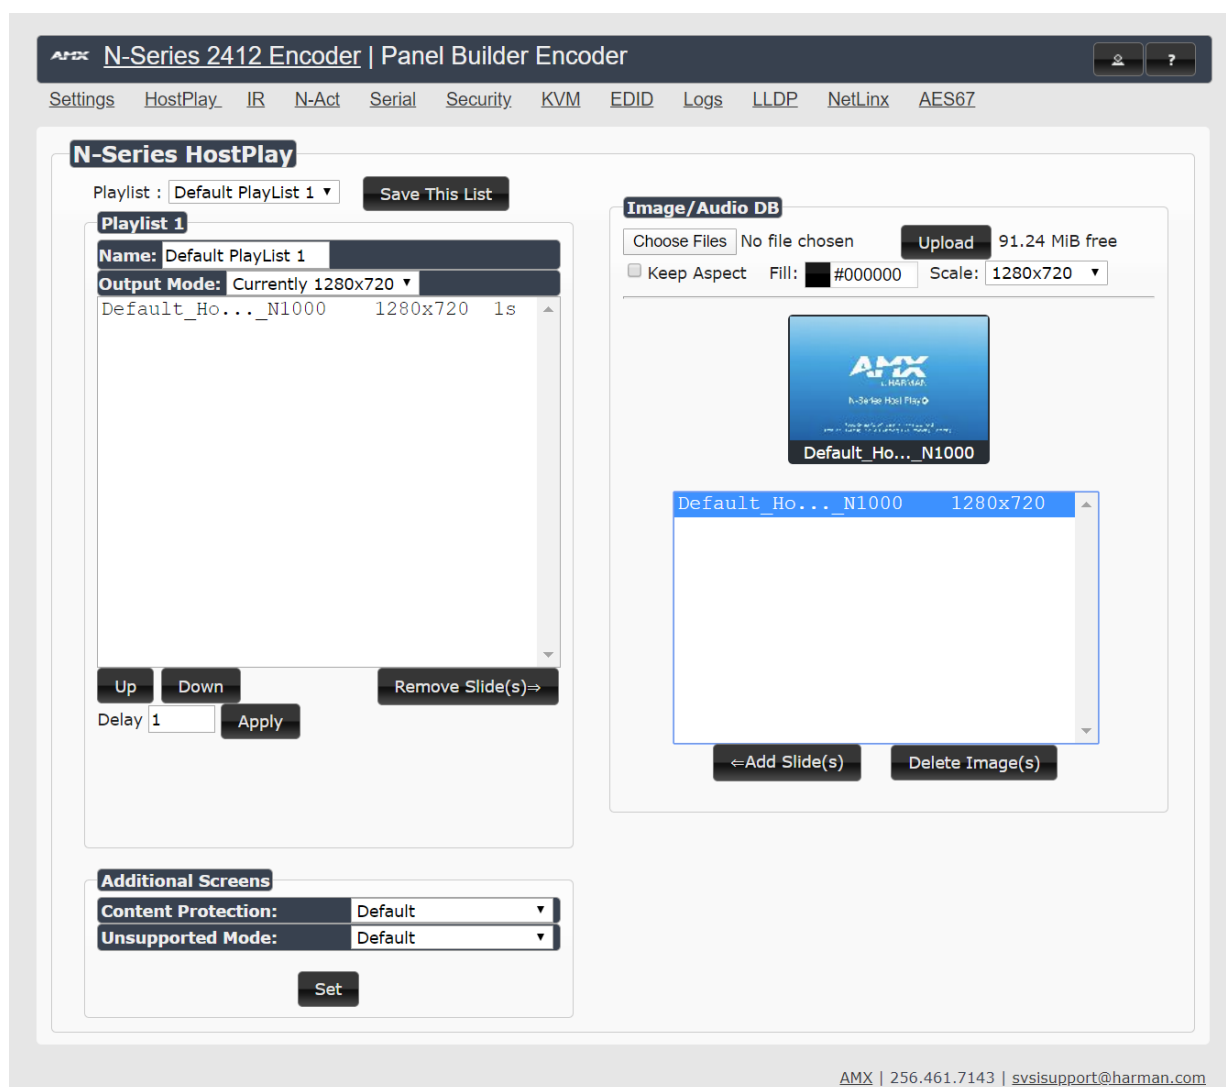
AMX N-Series 2412 Encoder | Panel Builder Encoder

?

Settings HostPlay IR N-Act Serial Security KVM EDID Logs LLDP NetLinx AES67

N-Series HostPlay

Playlist : Default PlayList 1 Save This List

Playlist 1

Name: Default PlayList 1

Output Mode: Currently 1280x720

Default_Ho..._N1000 1280x720 1s

Up Down Remove Slide(s)⇒

Delay 1 Apply

Image/Audio DB

Choose Files No file chosen Upload 91.24 MiB free

Keep Aspect Fill: #000000 Scale: 1280x720

AMX HARMAN N-Series Host Play

Default_Ho..._N1000

Default_Ho..._N1000 1280x720

⇐Add Slide(s) Delete Image(s)

Additional Screens

Content Protection: Default

Unsupported Mode: Default

Set

AMX | 256.461.7143 | svsisupport@harman.com